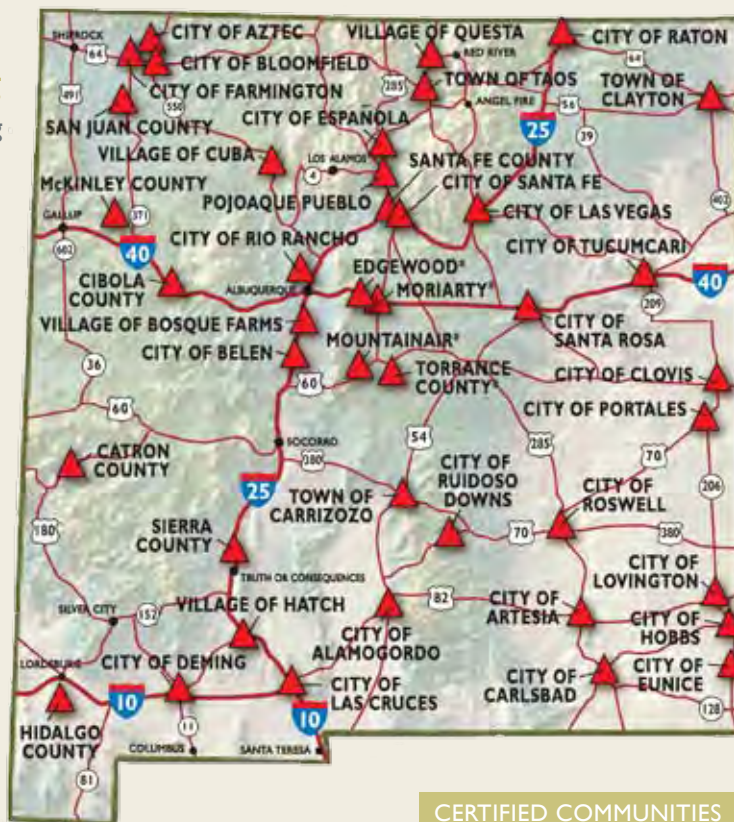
SHIPROCK
64
CITY OF AZTEC
VILLAGE OF QUESTA
RED RIVER
CITY OF RATON
CITY OF BLOOMFIELD
64
491
CITY OF FARMINGTON
285
TOWN OF TAOS
TOWN OF CLAYTON
550
ANGEL FIRE
56
SAN JUAN COUNTY
CITY OF ESPAÑOLA
25
39
VILLAGE OF CUBA
LOS ALAMOS
SANTA FE COUNTY
4
McKINLEY COUNTY
CITY OF SANTA FE
POJOAQUE PUEBLO
371
CITY OF LAS VEGAS
402
GALLUP
40
CITY OF RIO RANCHO
602
CITY OF TUCUMCARI
EDGEWOOD*
40
CIBOLA COUNTY
ALBUQUERQUE
MORIARTY*
209
VILLAGE OF BOSQUE FARMS
CITY OF SANTA ROSA
MOUNTAINAIR*
CITY OF BELEN
36
TORRANCE COUNTY*
CITY OF CLOVIS
60
60
CITY OF PORTALES
54
285
SOCORRO
CATRON COUNTY
380
70
CITY OF RUIDOSO DOWNS
206
25
TOWN OF CARRIZOZO
CITY OF ROSWELL
180
SIERRA COUNTY
70
380
CITY OF LOVINGTON
TRUTH OR CONSEQUENCES
SILVER CITY
152
VILLAGE OF HATCH
82
CITY OF ARTESIA
CITY OF HOBBS
CITY OF ALAMOGORDO
LORDSBURG
CITY OF DEMING
CITY OF EUNICE
CITY OF CARLSBAD
10
CITY OF LAS CRUCES
128
11
10
HIDALGO COUNTY
COLUMBUS
SANTA TERESA
81
CERTIFIED COMMUNITIES